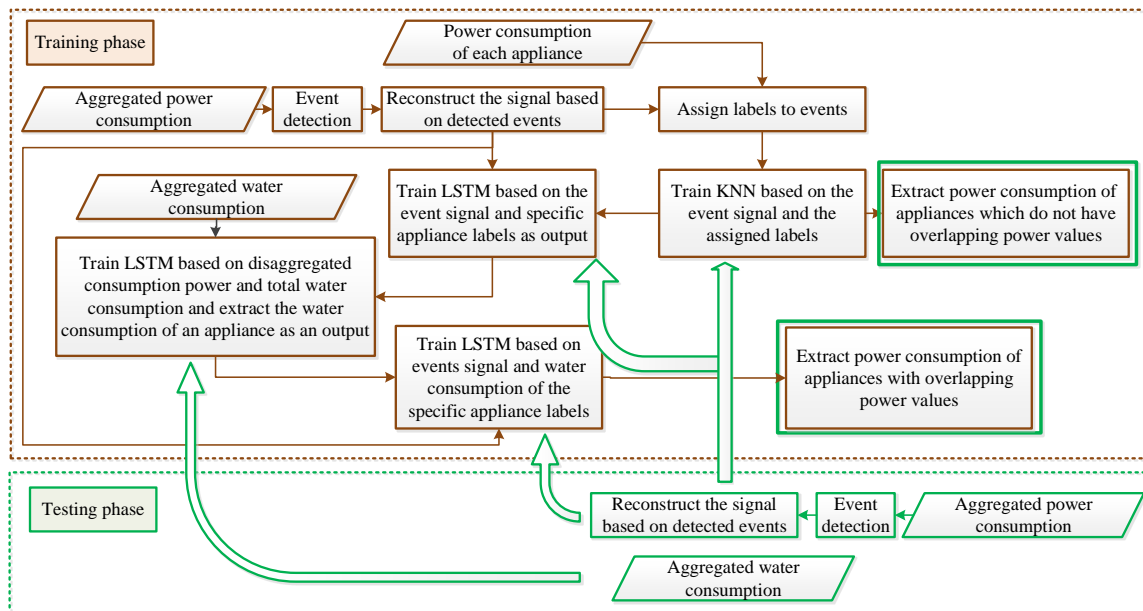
Training phase

Power consumption of each appliance

Aggregated power consumption

Event detection

Reconstruct the signal based on detected events

Assign labels to events

Aggregated water consumption

Train LSTM based on the event signal and specific appliance labels as output

Train KNN based on the event signal and the assigned labels

Extract power consumption of appliances which do not have overlapping power values

Train LSTM based on disaggregated consumption power and total water consumption and extract the water consumption of an appliance as an output

Train LSTM based on events signal and water consumption of the specific appliance labels

Extract power consumption of appliances with overlapping power values

Testing phase

Reconstruct the signal based on detected events

Event detection

Aggregated power consumption

Aggregated water consumption